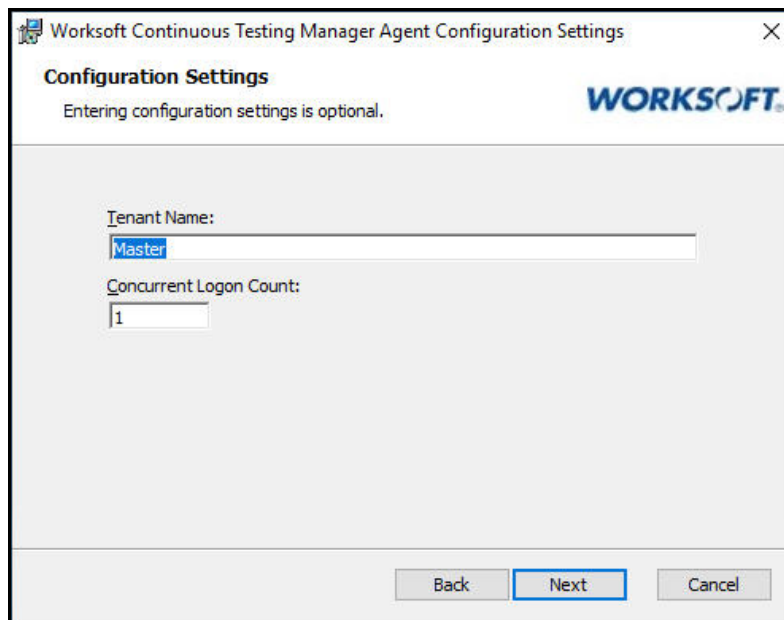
Worksoft Continuous Testing Manager Agent Configuration Settings

×

Configuration Settings

Entering configuration settings is optional.

WORKSOFT

Tenant Name:

Master

Concurrent Logon Count:

1

Back

Next

Cancel